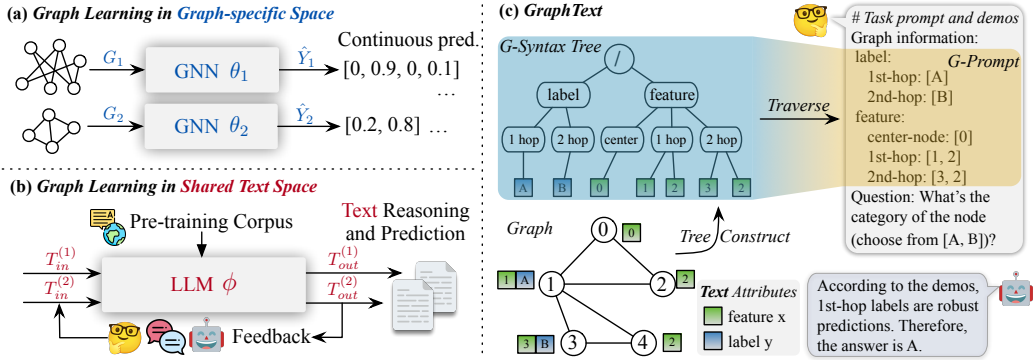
(a) Graph Learning in Graph-specific Space

$G_1$ GNN $\theta_1$ $\hat{Y}_1$ Continuous pred. [0, 0.9, 0, 0.1]

…

$G_2$ GNN $\theta_2$ $\hat{Y}_2$ [0.2, 0.8] …

(b) Graph Learning in Shared Text Space

Pre-training Corpus

Text Reasoning and Prediction

$T_{in}^{(1)}$ $T_{in}^{(2)}$ LLM $\phi$ $T_{out}^{(1)}$ $T_{out}^{(2)}$

Feedback

(c) GraphText

G-Syntax Tree

/

label feature

1 hop 2 hop center 1 hop 2 hop

A B 0 1 2 3 2

Traverse

# Task prompt and demos
Graph information:
G-Prompt
label:
1st-hop: [A]
2nd-hop: [B]
feature:
center-node: [0]
1st-hop: [1, 2]
2nd-hop: [3, 2]
Question: What's the category of the node (choose from [A, B])?

Graph

Tree Construct

0 0

1 A 1

2 2

3 B 3

4 2

Text Attributes
feature x
label y

According to the demos, 1st-hop labels are robust predictions. Therefore, the answer is A.